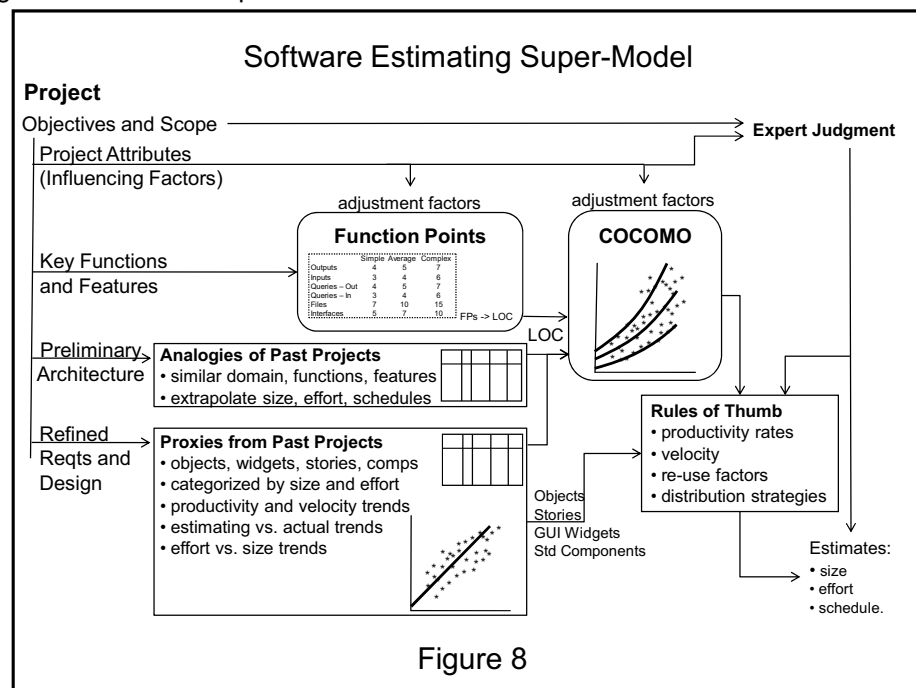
Software Estimating Super-Model

Project

Objectives and Scope

Expert Judgment

Project Attributes
(Influencing Factors)

adjustment factors

adjustment factors

Key Functions
and Features

Function Points

| | Simple | Average | Complex |
|---|---|---|---|
| Outputs | 4 | 5 | 7 |
| Inputs | 3 | 4 | 6 |
| Queries – Out | 4 | 5 | 7 |
| Queries – In | 3 | 4 | 6 |
| Files | 7 | 10 | 15 |
| Interfaces | 5 | 7 | 10 |

FPs -> LOC

COCOMO

LOC

Preliminary
Architecture

Analogies of Past Projects
• similar domain, functions, features
• extrapolate size, effort, schedules

Refined
Reqts and
Design

Proxies from Past Projects
• objects, widgets, stories, comps
• categorized by size and effort
• productivity and velocity trends
• estimating vs. actual trends
• effort vs. size trends

Objects
Stories
GUI Widgets
Std Components

Rules of Thumb
• productivity rates
• velocity
• re-use factors
• distribution strategies

Estimates:
• size
• effort
• schedule.

Figure 8